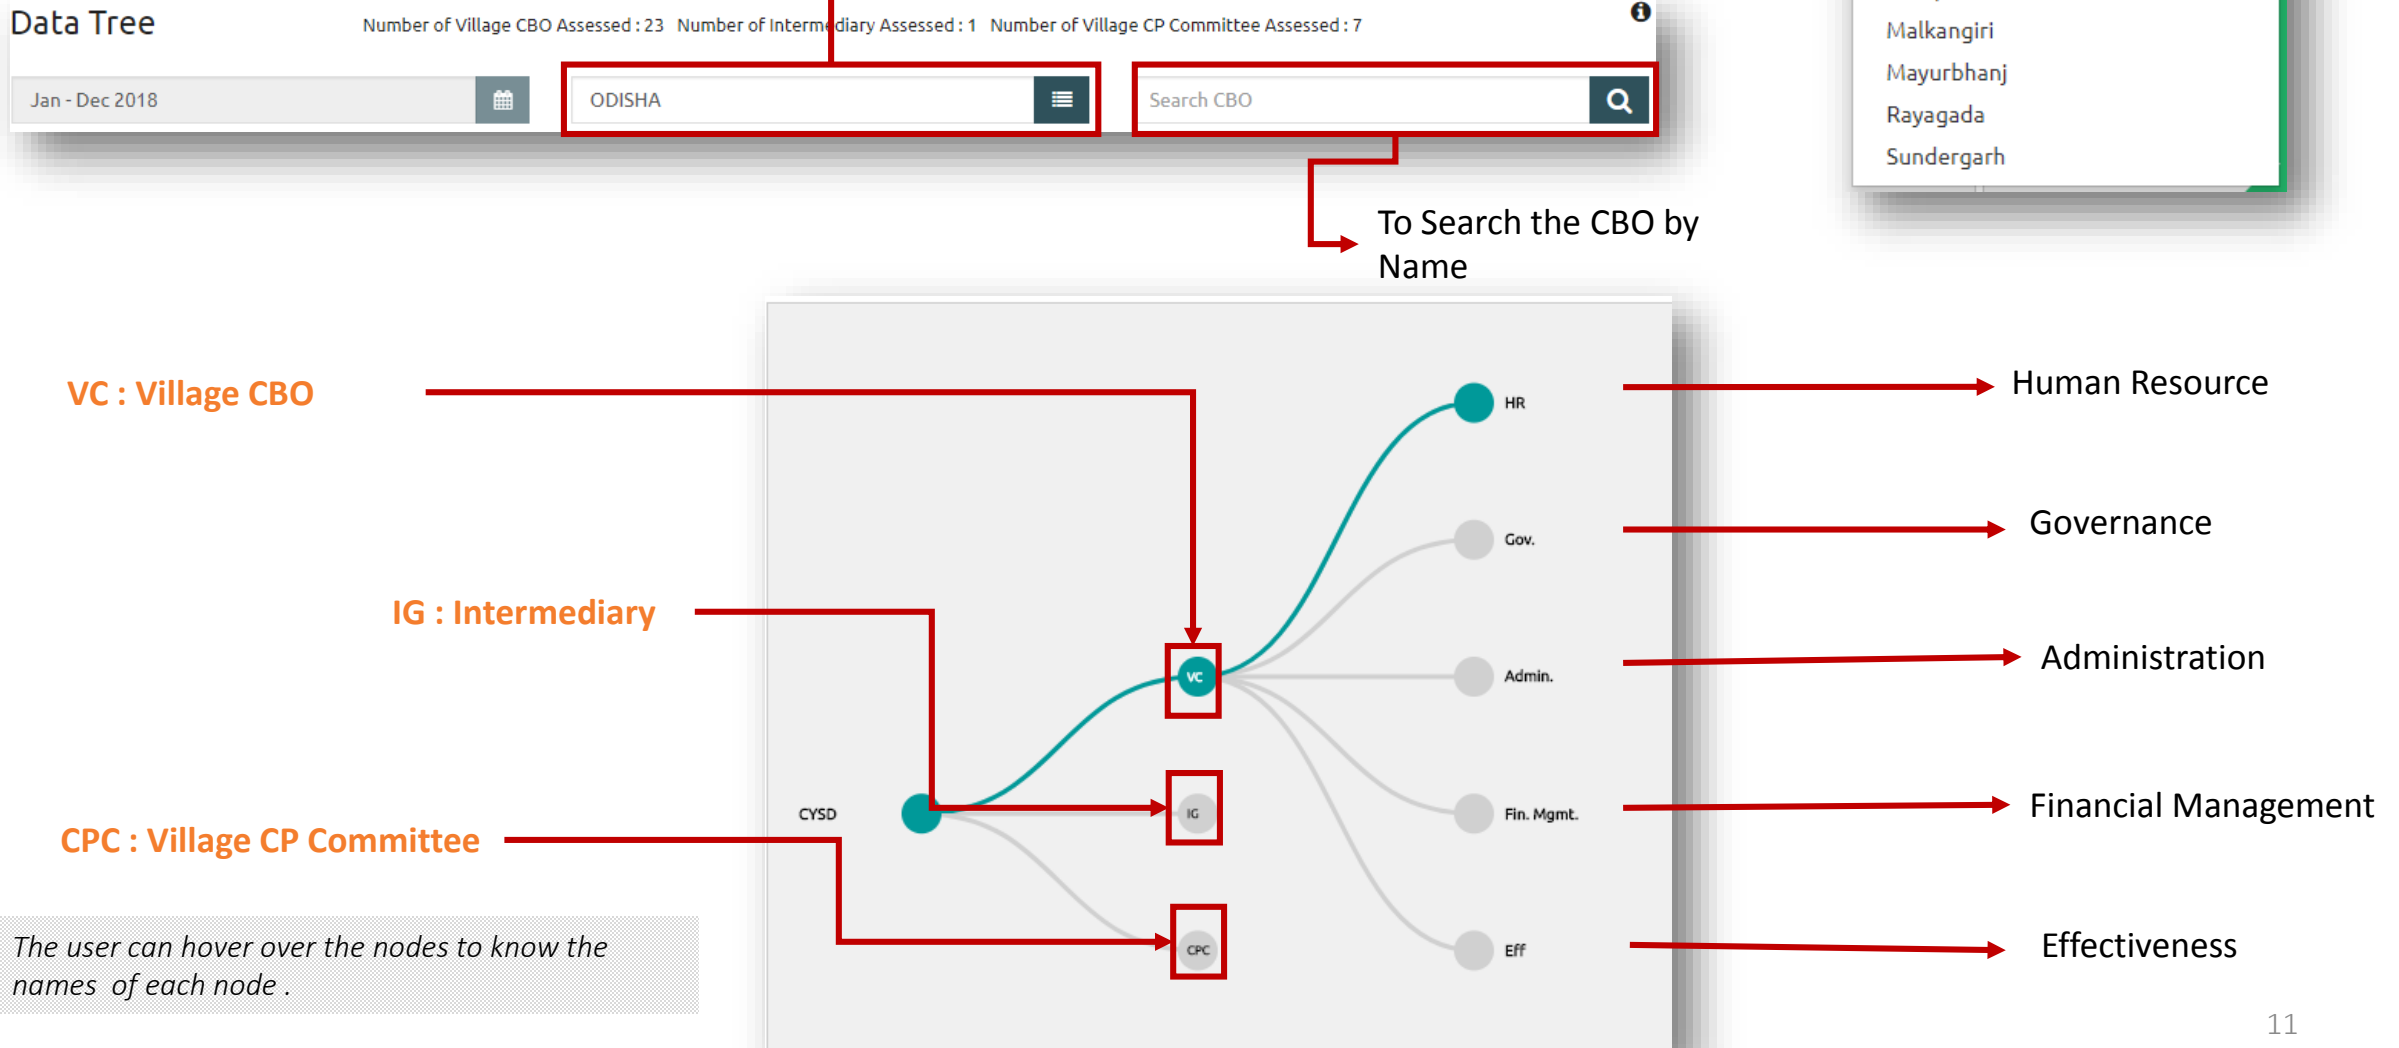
Data Tree

Number of Village CBO Assessed : 23 Number of Intermediary Assessed : 1 Number of Village CP Committee Assessed : 7

Jan - Dec 2018

ODISHA

Search CBO

Malkangiri
Mayurbhanj
Rayagada
Sundergarh

To Search the CBO by Name

VC : Village CBO

IG : Intermediary

CPC : Village CP Committee

The user can hover over the nodes to know the names of each node .

CYSD

VC

IG

CPC

HR

Gov.

Admin.

Fin. Mgmt.

Eff

Human Resource

Governance

Administration

Financial Management

Effectiveness

11